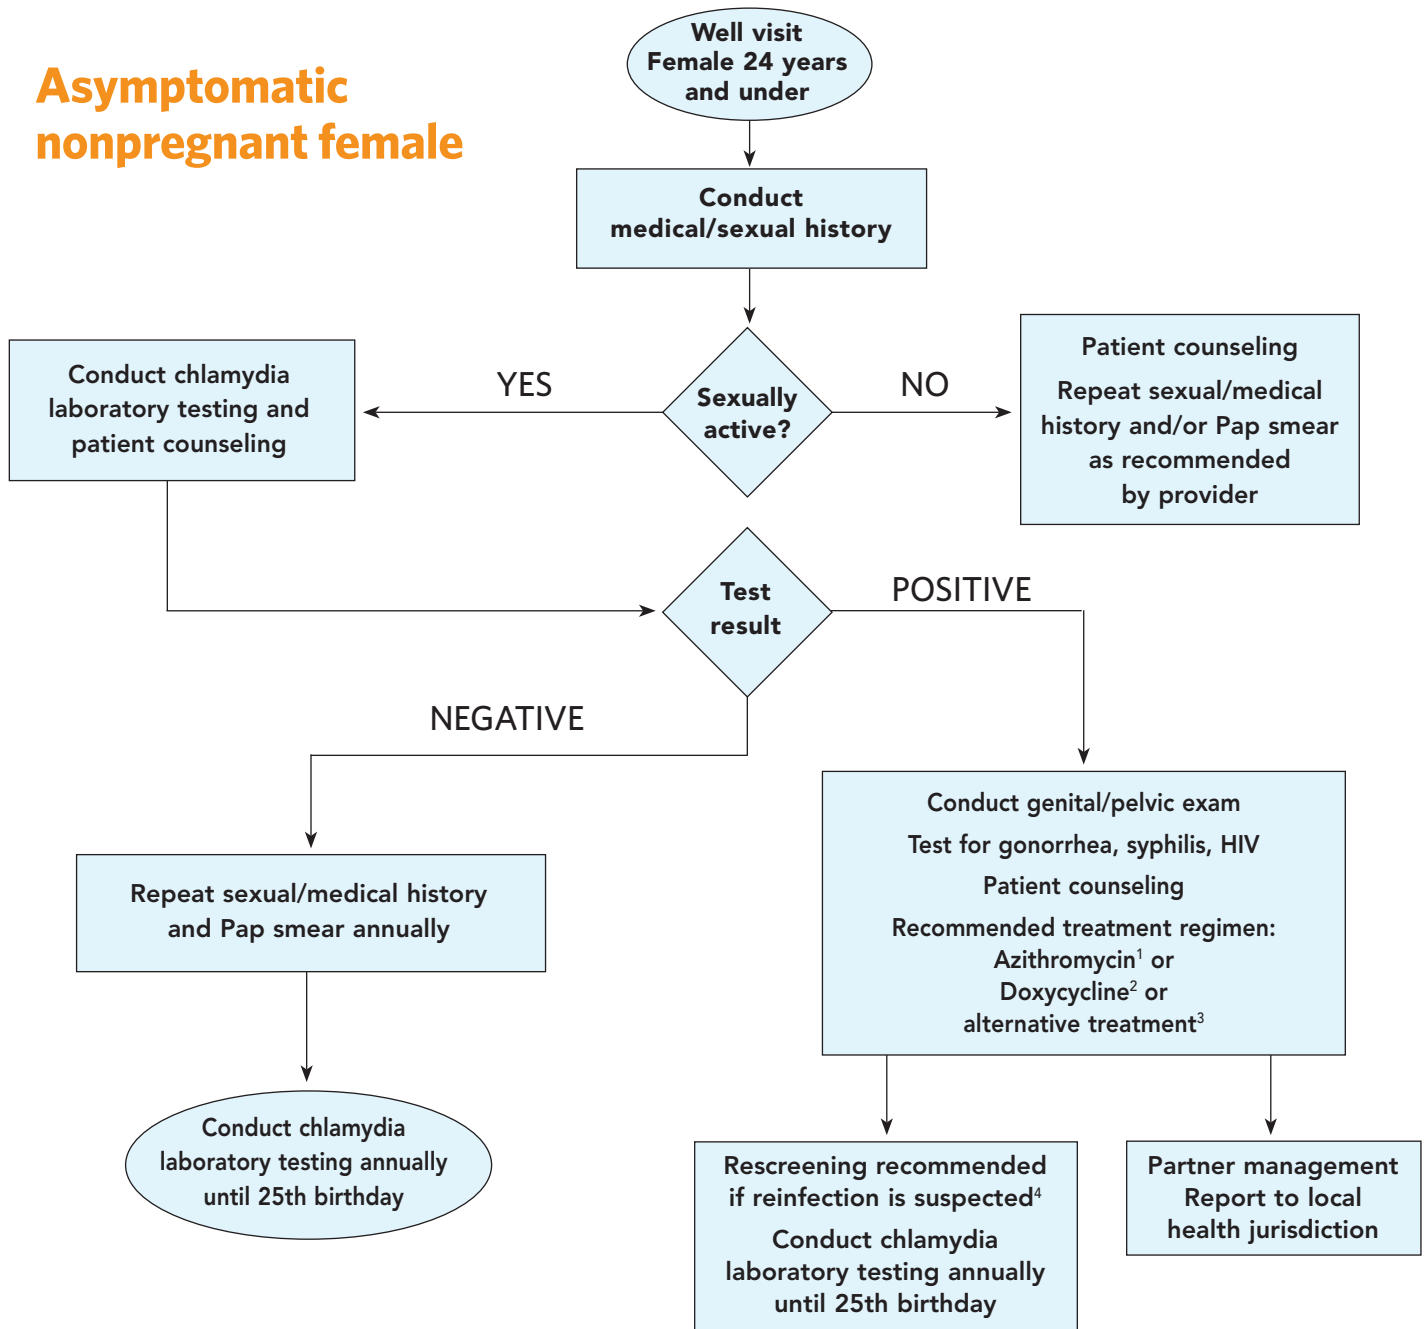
Asymptomatic nonpregnant female

Well visit
Female 24 years and under

Conduct medical/sexual history

Sexually active?

YES

NO

Conduct chlamydia laboratory testing and patient counseling

Patient counseling

Repeat sexual/medical history and/or Pap smear as recommended by provider

Test result

POSITIVE

NEGATIVE

Repeat sexual/medical history and Pap smear annually

Conduct chlamydia laboratory testing annually until 25th birthday

Conduct genital/pelvic exam

Test for gonorrhea, syphilis, HIV

Patient counseling

Recommended treatment regimen:
Azithromycin$^1$ or
Doxycycline$^2$ or
alternative treatment$^3$

Rescreening recommended if reinfection is suspected$^4$

Conduct chlamydia laboratory testing annually until 25th birthday

Partner management
Report to local health jurisdiction